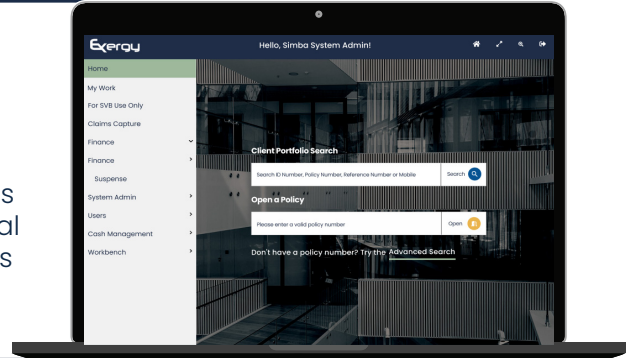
s
al
s

Exergy

Hello, Simba System Admin!

Home
My Work
For SVB Use Only
Claims Capture
Finance
Finance
Suspense
System Admin
Users
Cash Management
Workbench

Client Portfolio Search

Search ID Number, Policy Number, Reference Number or Mobile

Search

Open a Policy

Please enter a valid policy number

Open

Don't have a policy number? Try the Advanced Search